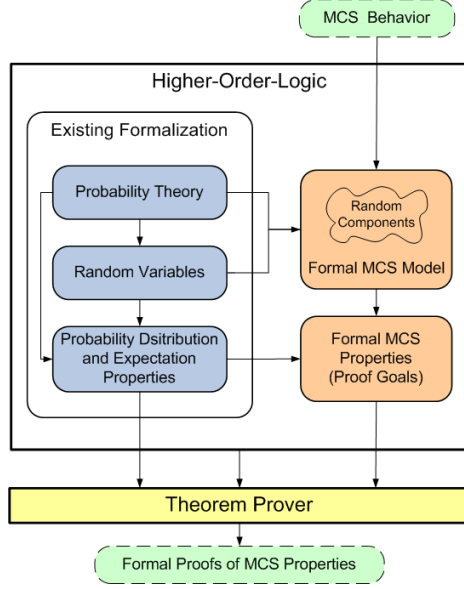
MCS Behavior

Higher-Order-Logic

Existing Formalization

Probability Theory

Random Variables

Probability Dsitribution and Expectation Properties

Random Components

Formal MCS Model

Formal MCS Properties (Proof Goals)

Theorem Prover

Formal Proofs of MCS Properties